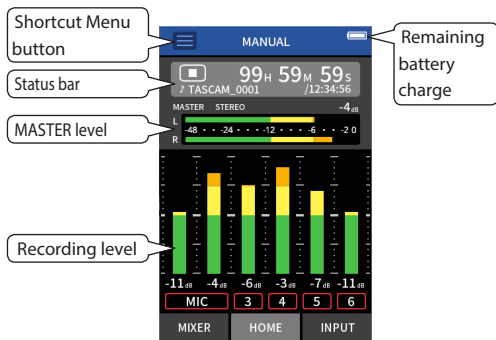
Shortcut Menu button

MANUAL

Remaining battery charge

Status bar

99H 59M 59S

♪ TASCAM_0001

/12:34:56

MASTER level

MASTER STEREO

-4dB

L

R

-48 - -24 - -12 - -6 - -2 0

Recording level

-11dB -4dB -6dB -3dB -7dB -11dB

MIC 3 4 5 6

MIXER HOME INPUT